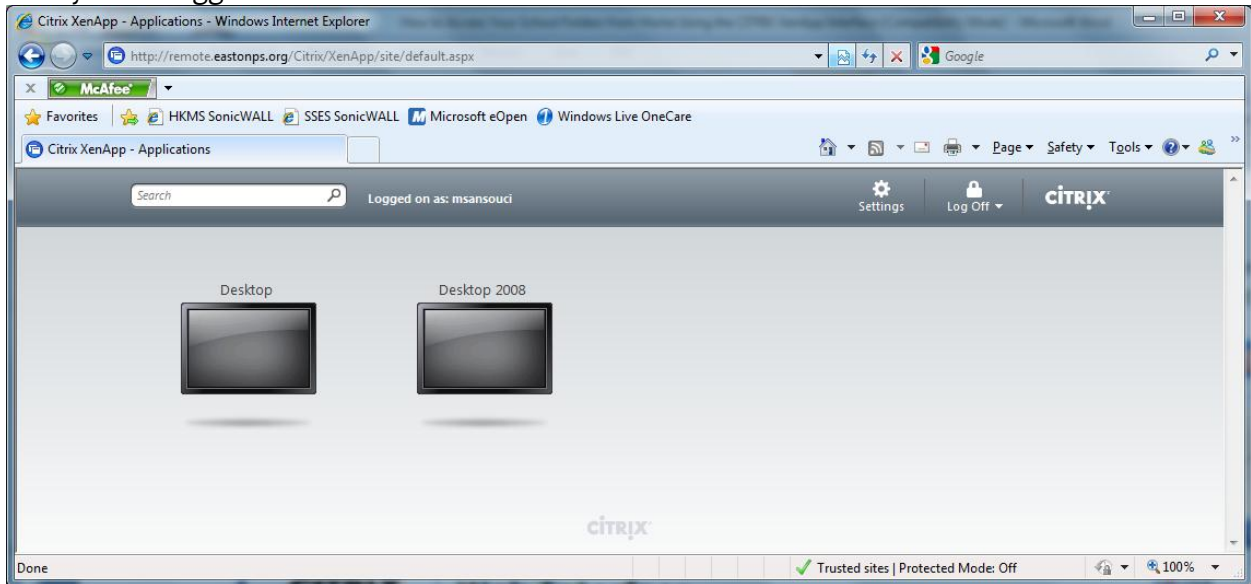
Citrix XenApp - Applications - Windows Internet Explorer

http://remote.eastonps.org/Citrix/XenApp/site/default.aspx

Google

McAfee

Favorites HKMS SonicWALL SSES SonicWALL Microsoft eOpen Windows Live OneCare

Citrix XenApp - Applications

Page ▾ Safety ▾ Tools ▾

Search

Logged on as: msansouci

Settings

Log Off ▾

CiTRIX

Desktop

Desktop 2008

CiTRIX

Done

Trusted sites | Protected Mode: Off

100%